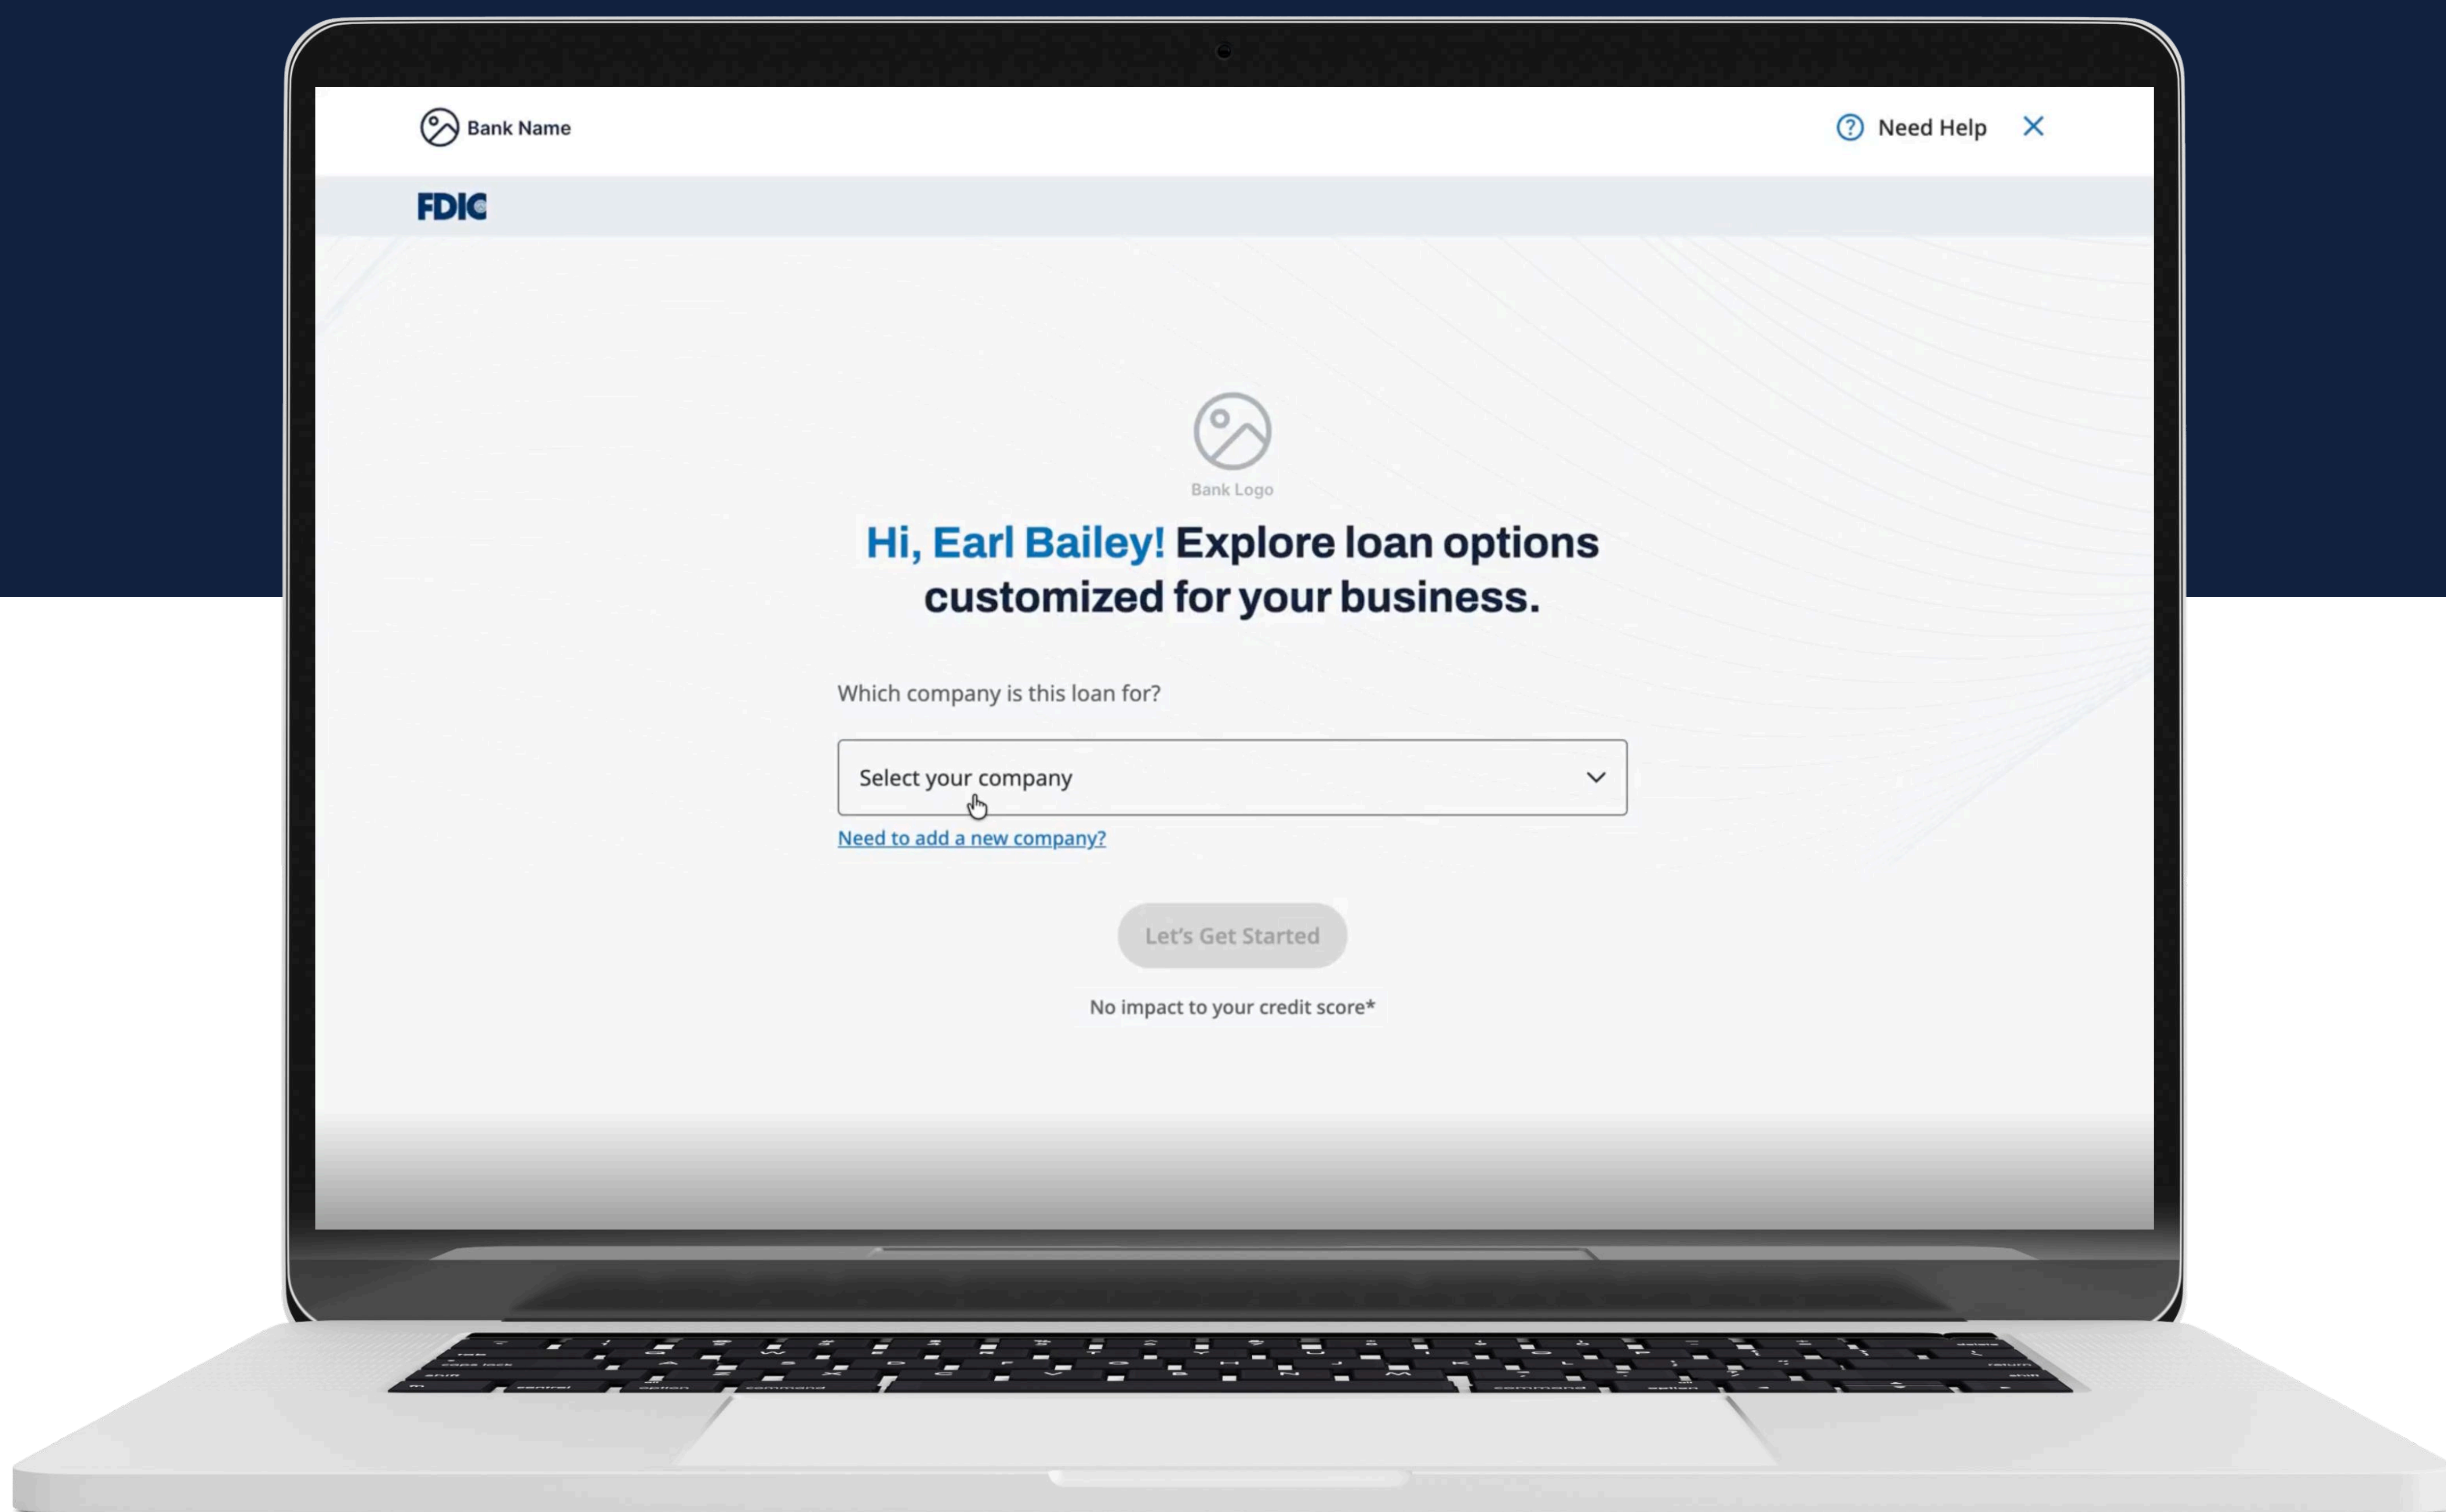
Bank Name

Need Help ×

FDIC

Bank Logo

Hi, Earl Bailey! Explore loan options customized for your business.

Which company is this loan for?

Select your company

Need to add a new company?

Let's Get Started

No impact to your credit score*